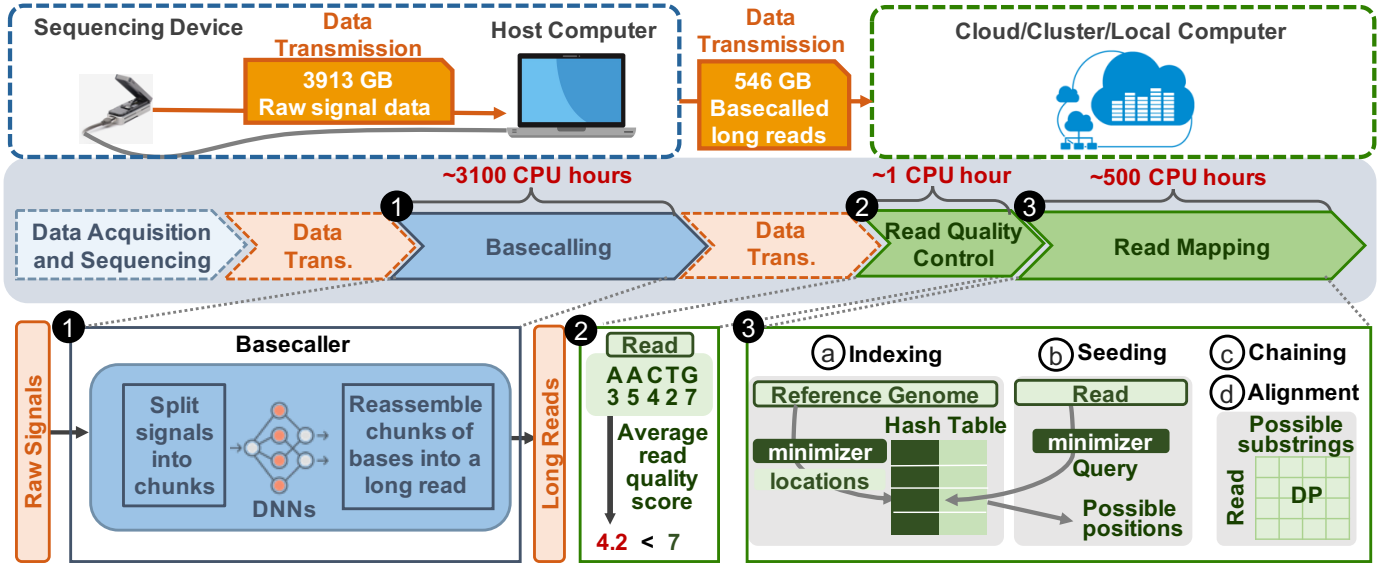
Sequencing Device

Data Transmission

3913 GB Raw signal data

Host Computer

Data Transmission

546 GB Basecalled long reads

Cloud/Cluster/Local Computer

~3100 CPU hours

~1 CPU hour

~500 CPU hours

Data Acquisition and Sequencing

Data Trans.

1 Basecalling

Data Trans.

2 Read Quality Control

3 Read Mapping

Raw Signals

1

Basecaller

Split signals into chunks

DNNs

Reassemble chunks of bases into a long read

Long Reads

2

Read

A A C T G
3 5 4 2 7

Average read quality score

4.2 < 7

3

a Indexing

Reference Genome

Hash Table

minimizer

locations

b Seeding

Read

minimizer

Query

Possible positions

c Chaining

d Alignment

Possible substrings

Read

DP